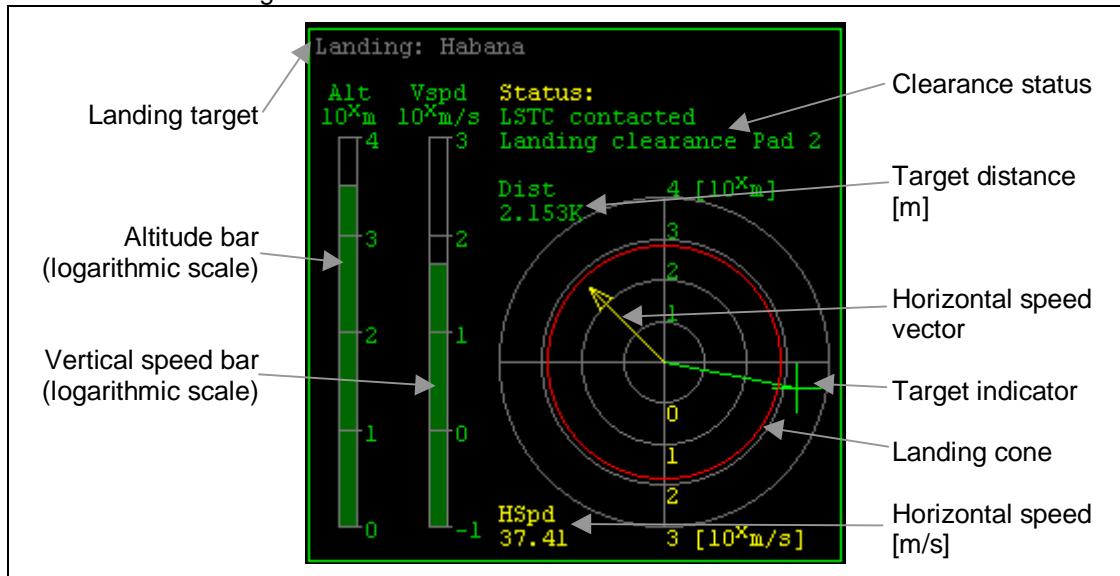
Landing: Habana

Alt $10^x$m

Vspd $10^x$m/s

Status:
LSTC contacted
Landing clearance Pad 2

Dist
2.153K

4 [$10^x$m]

3
2
1
0
1
2
3 [$10^x$m/s]

4
3
2
1
0

3
2
1
0
-1

HSpd
37.41

Landing target

Altitude bar (logarithmic scale)

Vertical speed bar (logarithmic scale)

Clearance status

Target distance [m]

Horizontal speed vector

Target indicator

Landing cone

Horizontal speed [m/s]